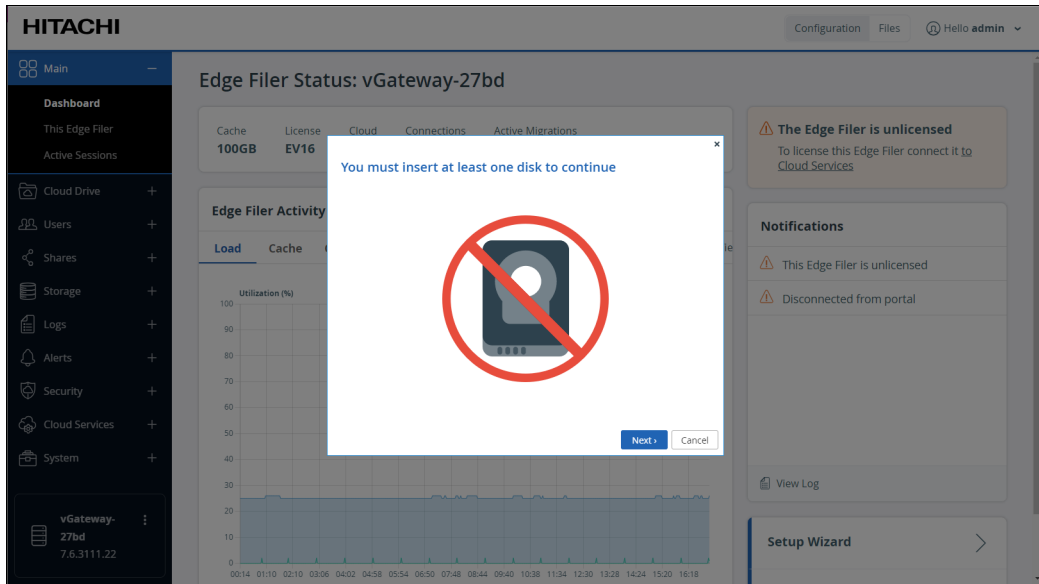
HITACHI

Configuration Files Hello admin

Main

Dashboard
This Edge Filer
Active Sessions

Cloud Drive +
Users +
Shares +
Storage +
Logs +
Alerts +
Security +
Cloud Services +
System +

vGateway-27bd
7.6.3111.22

Edge Filer Status: vGateway-27bd

| Cache | License | Cloud | Connections | Active Migrations |
|---|---|---|---|---|
| 100GB | EV16 | | | |

Edge Filer Activity

Load Cache

Utilization (%)
100
90
80
70
60
50
40
30
20
10
0
00:14 01:10 02:10 03:06 04:02 04:58 05:54 06:50 07:48 08:44 09:40 10:38 11:34 12:30 13:28 14:24 15:20 16:18

×
You must insert at least one disk to continue

Next › Cancel

The Edge Filer is unlicensed
To license this Edge Filer connect it to Cloud Services

Notifications

This Edge Filer is unlicensed
Disconnected from portal

View Log

Setup Wizard